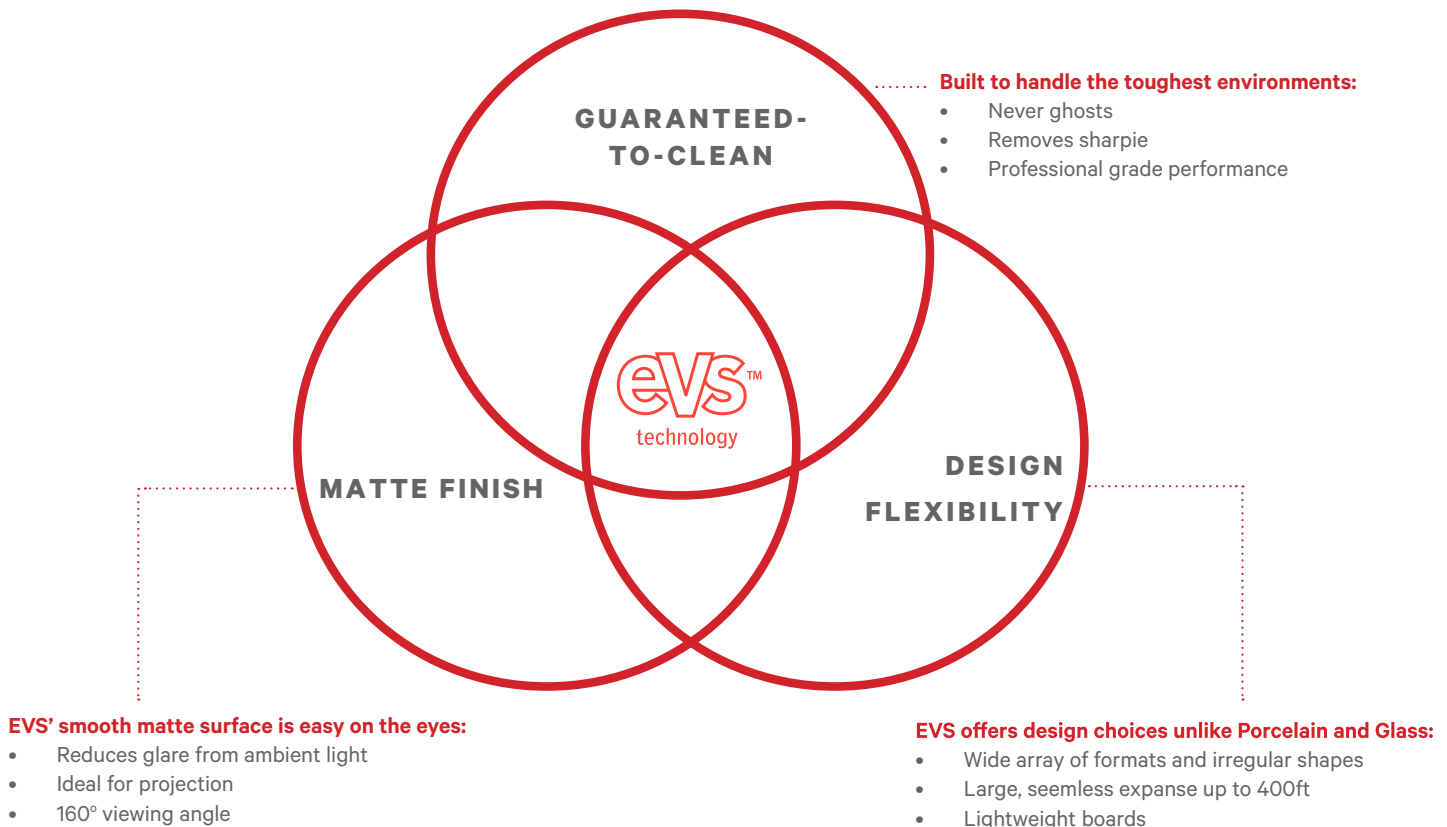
GUARANTEED-TO-CLEAN

Built to handle the toughest environments:
- Never ghosts
- Removes sharpie
- Professional grade performance

evs™ technology

MATTE FINISH

DESIGN FLEXIBILITY

EVS' smooth matte surface is easy on the eyes:
- Reduces glare from ambient light
- Ideal for projection
- 160° viewing angle

EVS offers design choices unlike Porcelain and Glass:
- Wide array of formats and irregular shapes
- Large, seemless expanse up to 400ft
- Lightweight boards